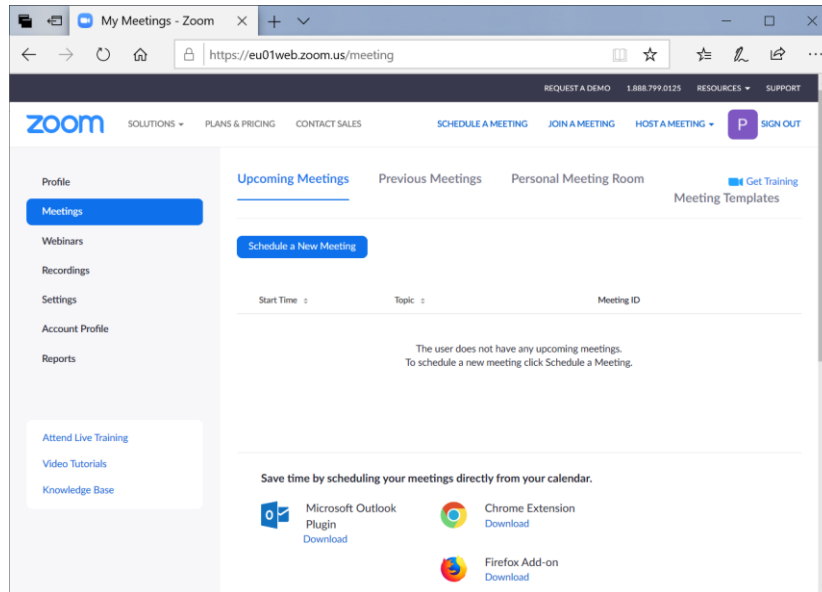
My Meetings - Zoom

https://eu01web.zoom.us/meeting

REQUEST A DEMO 1.888.799.0125 RESOURCES SUPPORT

zoom SOLUTIONS PLANS & PRICING CONTACT SALES SCHEDULE A MEETING JOIN A MEETING HOST A MEETING P SIGN OUT

Profile
Meetings
Webinars
Recordings
Settings
Account Profile
Reports

Attend Live Training
Video Tutorials
Knowledge Base

Upcoming Meetings Previous Meetings Personal Meeting Room Get Training Meeting Templates

Schedule a New Meeting

Start Time Topic Meeting ID

The user does not have any upcoming meetings.
To schedule a new meeting click Schedule a Meeting.

Save time by scheduling your meetings directly from your calendar.

Microsoft Outlook Plugin
Download

Chrome Extension
Download

Firefox Add-on
Download